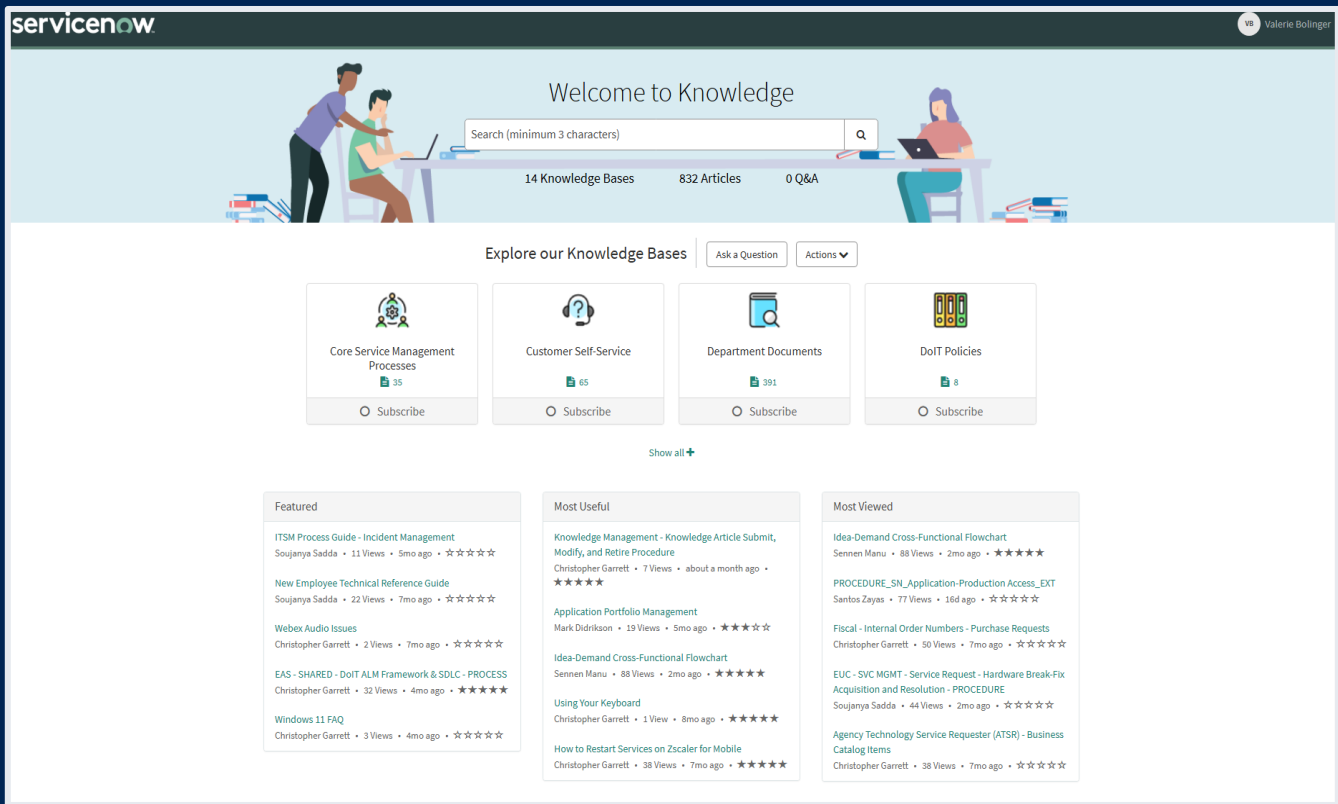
servicenow

VB Valerie Bolinger

Welcome to Knowledge

Search (minimum 3 characters)

14 Knowledge Bases 832 Articles 0 Q&A

Explore our Knowledge Bases

Ask a Question

Actions

Core Service Management Processes
35
Subscribe

Customer Self-Service
65
Subscribe

Department Documents
391
Subscribe

DoIT Policies
8
Subscribe

Show all

Featured

ITSM Process Guide - Incident Management
Soujanya Sadda • 11 Views • 5mo ago • ☆☆☆☆☆

New Employee Technical Reference Guide
Soujanya Sadda • 22 Views • 7mo ago • ☆☆☆☆☆

Webex Audio Issues
Christopher Garrett • 2 Views • 7mo ago • ☆☆☆☆☆

EAS - SHARED - DoIT ALM Framework & SDLC - PROCESS
Christopher Garrett • 32 Views • 4mo ago • ★★★★★

Windows 11 FAQ
Christopher Garrett • 3 Views • 4mo ago • ☆☆☆☆☆

Most Useful

Knowledge Management - Knowledge Article Submit, Modify, and Retire Procedure
Christopher Garrett • 7 Views • about a month ago • ★★★★★

Application Portfolio Management
Mark Didrikson • 19 Views • 5mo ago • ★★★☆☆

Idea-Demand Cross-Functional Flowchart
Sennen Manu • 88 Views • 2mo ago • ★★★★★

Using Your Keyboard
Christopher Garrett • 1 View • 8mo ago • ★★★★★

How to Restart Services on Zscaler for Mobile
Christopher Garrett • 38 Views • 7mo ago • ★★★★★

Most Viewed

Idea-Demand Cross-Functional Flowchart
Sennen Manu • 88 Views • 2mo ago • ★★★★★

PROCEDURE_SN_Application-Production Access_EXT
Santos Zayas • 77 Views • 16d ago • ☆☆☆☆☆

Fiscal - Internal Order Numbers - Purchase Requests
Christopher Garrett • 50 Views • 7mo ago • ☆☆☆☆☆

EUC - SVC MGMT - Service Request - Hardware Break-Fix Acquisition and Resolution - PROCEDURE
Soujanya Sadda • 44 Views • 2mo ago • ☆☆☆☆☆

Agency Technology Service Requester (ATSR) - Business Catalog Items
Christopher Garrett • 38 Views • 7mo ago • ☆☆☆☆☆